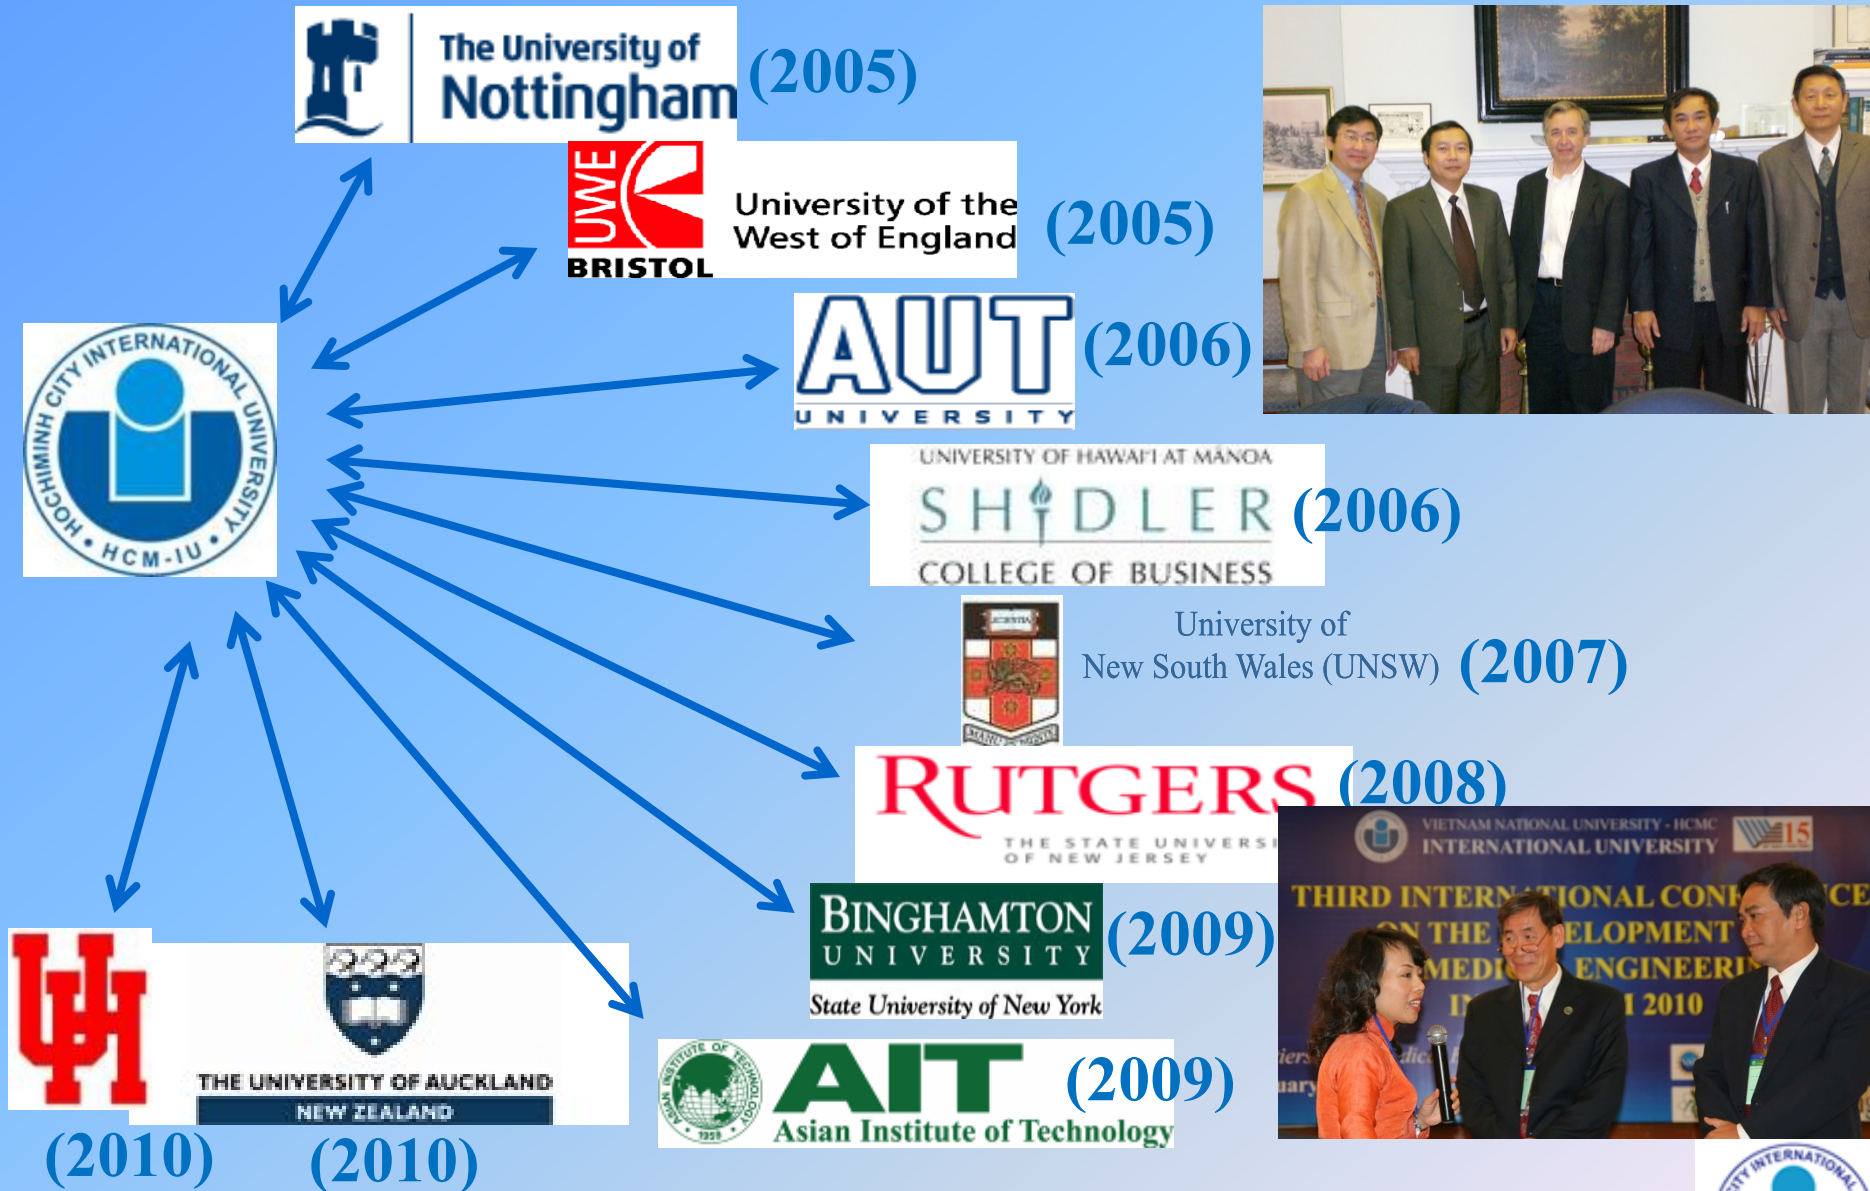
The University of Nottingham (2005)

UWE BRISTOL University of the West of England (2005)

AUT UNIVERSITY (2006)

UNIVERSITY OF HAWAI'I AT MANOA SHIDLER COLLEGE OF BUSINESS (2006)

University of New South Wales (UNSW) (2007)

RUTGERS THE STATE UNIVERSI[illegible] OF NEW JERSEY (2008)

BINGHAMTON UNIVERSITY State University of New York (2009)

AIT Asian Institute of Technology (2009)

HOCHIMINH CITY INTERNATIONAL UNIVERSITY • HCM-IU •

UH (2010)

THE UNIVERSITY OF AUCKLAND NEW ZEALAND (2010)

VIETNAM NATIONAL UNIVERSITY - HCMC INTERNATIONAL UNIVERSITY 15

THIRD INTERN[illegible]TIONAL CON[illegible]CE ON THE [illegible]ELOPMENT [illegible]MEDI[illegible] ENGINEERI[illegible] I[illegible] I 2010

INTERNATIONAL